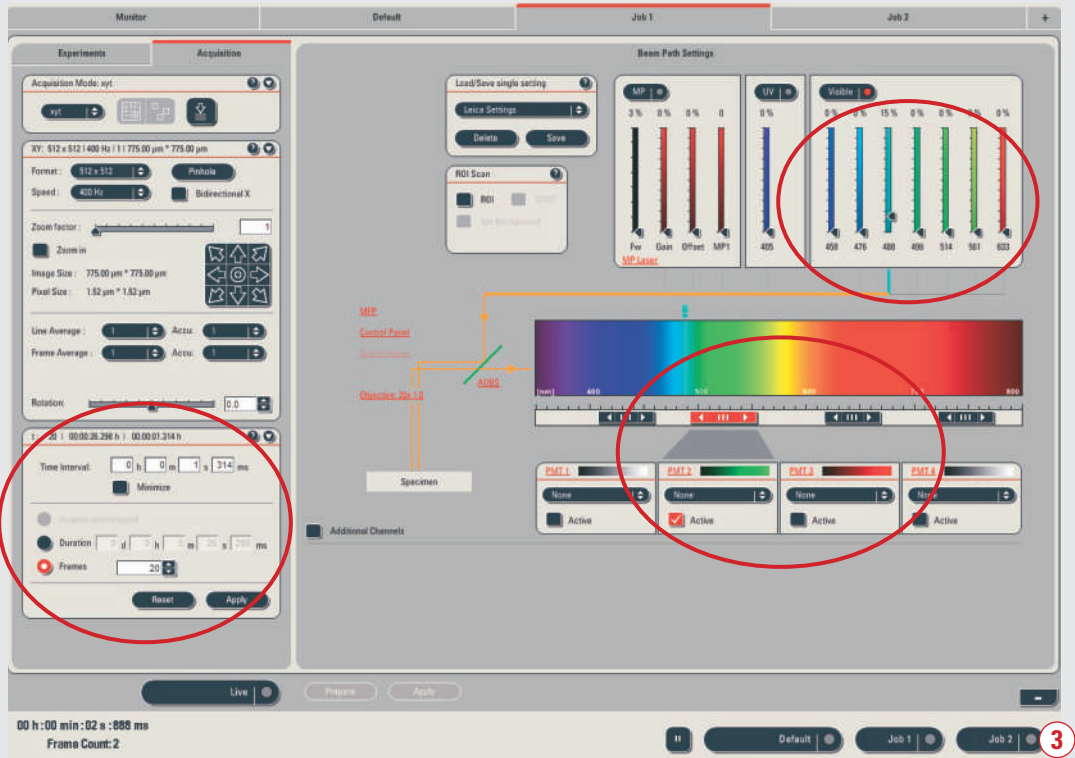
Monitor | Default | Job 1 | Job 2 | +

Experiments | Acquisition

Acquisition Mode: xyt

xyt

XY: 512 x 512 | 400 Hz | 1 | 775.00 µm * 775.00 µm

Format: 512 x 512
Pinhole
Speed: 400 Hz
Bidirectional X

Zoom factor: 1

Zoom in

Image Size: 775.00 µm * 775.00 µm
Pixel Size: 1.52 µm * 1.52 µm

Line Average: 1 Accu: 1
Frame Average: 1 Accu: 1

Rotation: 0.0

1 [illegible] 20 | 00:00:26.298 h | 00:00:01.314 h

Time Interval: 0 h 0 m 1 s 314 ms
Minimize

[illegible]

Duration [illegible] d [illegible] h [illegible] m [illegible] s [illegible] ms

Frames 20

Reset Apply

Beam Path Settings

Load/Save single setting
Leica Settings
Delete Save

ROI Scan
ROI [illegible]
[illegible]

MP
3 % 0 % 0 % 0
Fw Gain Offset MP1
MP Laser

UV
0 %
405

Visible
0 % 0 % 15 % 0 % 0 % 0 % 0 %
458 476 488 496 514 561 633

MP
Control Panel
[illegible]
Objective: 20x 1.0
AOBS

[nm] 400 500 600 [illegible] 800

Specimen

PMT 1 None Active
PMT 2 None Active
PMT 3 None Active
PMT 4 None Active

Additional Channels

Live Prepare Apply

00 h : 00 min : 02 s : 888 ms
Frame Count: 2

Default Job 1 Job 2

3